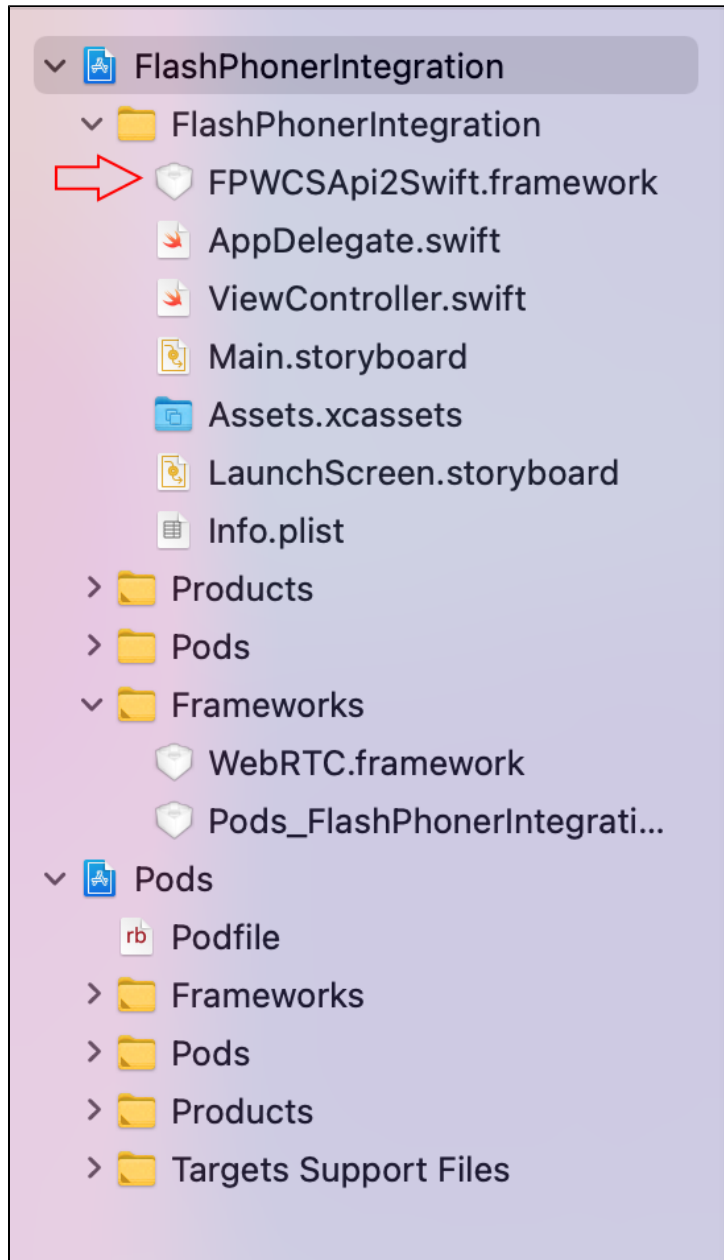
FlashPhonerIntegration
FlashPhonerIntegration
FPWCSApi2Swift.framework
AppDelegate.swift
ViewController.swift
Main.storyboard
Assets.xcassets
LaunchScreen.storyboard
Info.plist
Products
Pods
Frameworks
WebRTC.framework
Pods_FlashPhonerIntegrati...
Pods
rb Podfile
Frameworks
Pods
Products
Targets Support Files